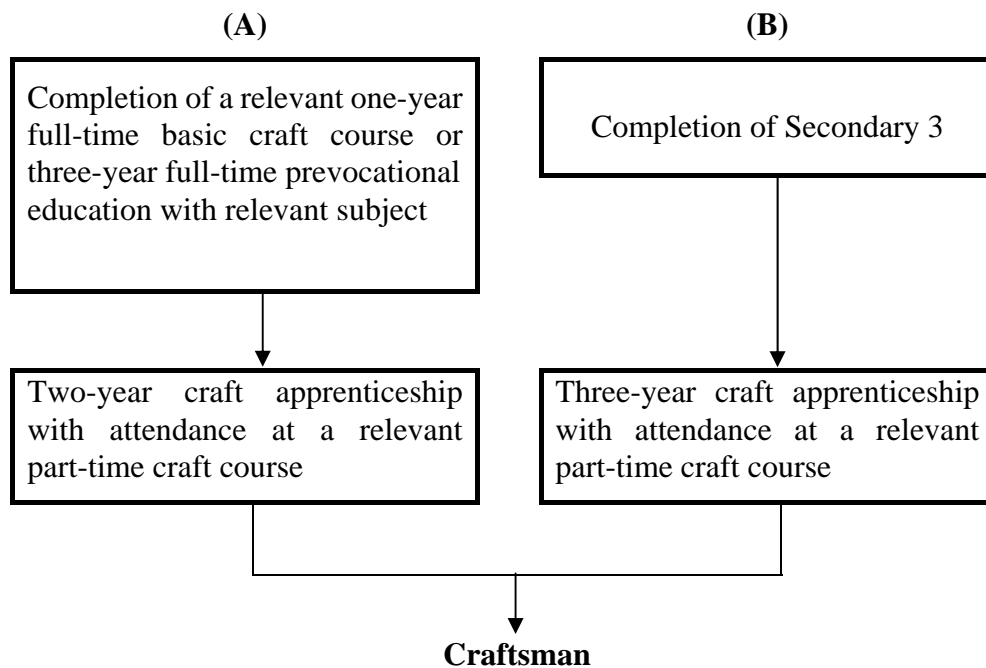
(A)

(B)

Completion of a relevant one-year full-time basic craft course or three-year full-time prevocational education with relevant subject

Completion of Secondary 3

Two-year craft apprenticeship with attendance at a relevant part-time craft course

Three-year craft apprenticeship with attendance at a relevant part-time craft course

Craftsman